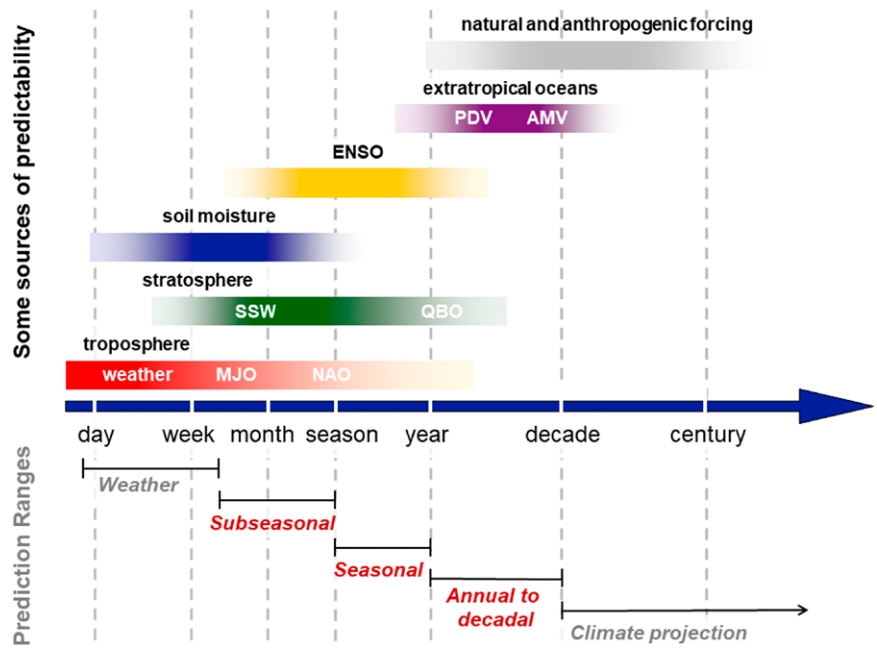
Some sources of predictability

natural and anthropogenic forcing

extratropical oceans

PDV AMV

ENSO

soil moisture

stratosphere

SSW QBO

troposphere

weather MJO NAO

day week month season year decade century

Prediction Ranges

Weather

Subseasonal

Seasonal

Annual to decadal

Climate projection